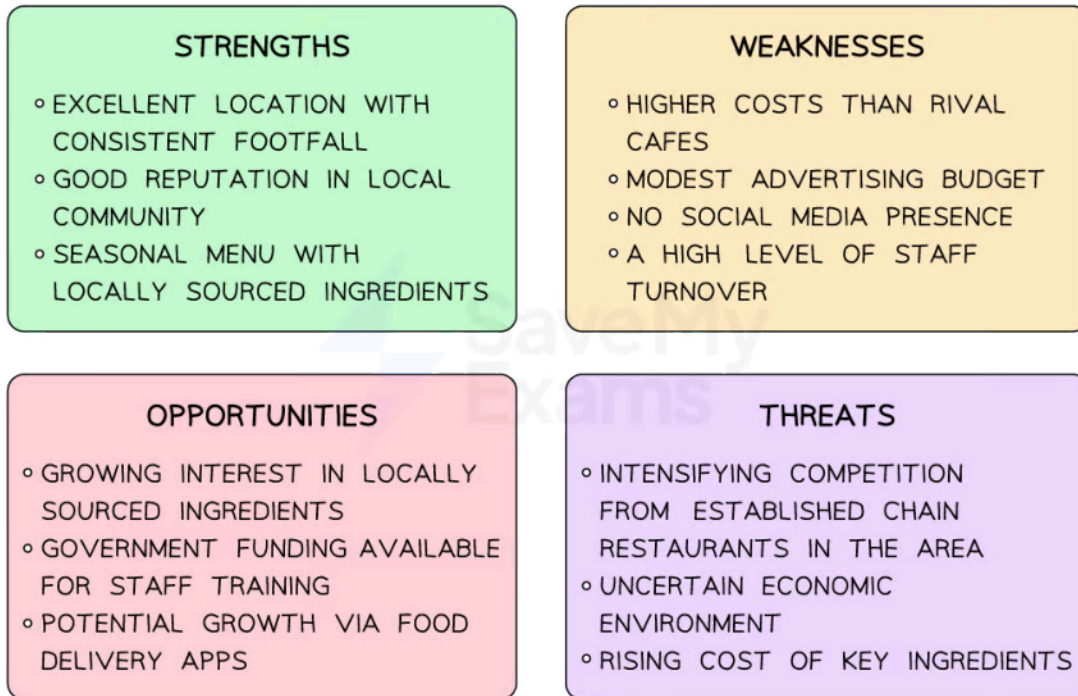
STRENGTHS

- EXCELLENT LOCATION WITH CONSISTENT FOOTFALL
- GOOD REPUTATION IN LOCAL COMMUNITY
- SEASONAL MENU WITH LOCALLY SOURCED INGREDIENTS

WEAKNESSES

- HIGHER COSTS THAN RIVAL CAFES
- MODEST ADVERTISING BUDGET
- NO SOCIAL MEDIA PRESENCE
- A HIGH LEVEL OF STAFF TURNOVER

SaveMy Exams

OPPORTUNITIES

- GROWING INTEREST IN LOCALLY SOURCED INGREDIENTS
- GOVERNMENT FUNDING AVAILABLE FOR STAFF TRAINING
- POTENTIAL GROWTH VIA FOOD DELIVERY APPS

THREATS

- INTENSIFYING COMPETITION FROM ESTABLISHED CHAIN RESTAURANTS IN THE AREA
- UNCERTAIN ECONOMIC ENVIRONMENT
- RISING COST OF KEY INGREDIENTS